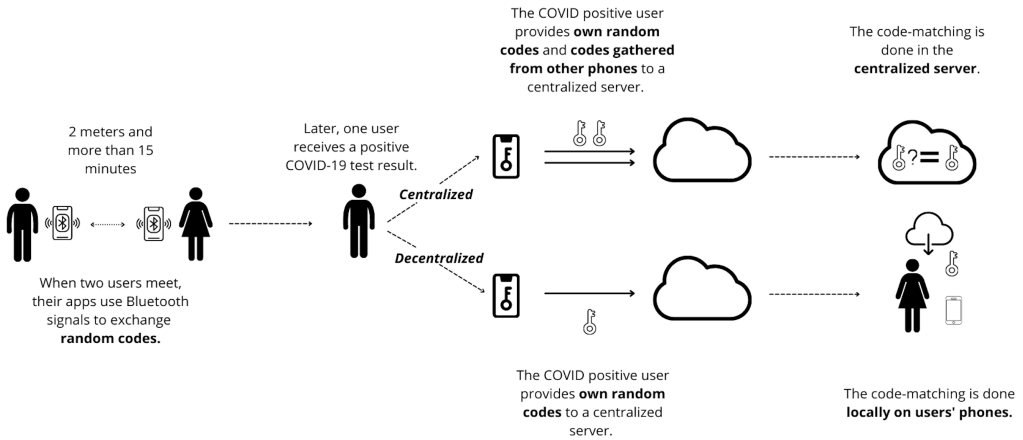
The COVID positive user provides **own random codes** and **codes gathered from other phones** to a centralized server.

The code-matching is done in the **centralized server**.

2 meters and more than 15 minutes

Later, one user receives a positive COVID-19 test result.

*Centralized*

*Decentralized*

When two users meet, their apps use Bluetooth signals to exchange **random codes.**

The COVID positive user provides **own random codes** to a centralized server.

The code-matching is done **locally on users' phones.**